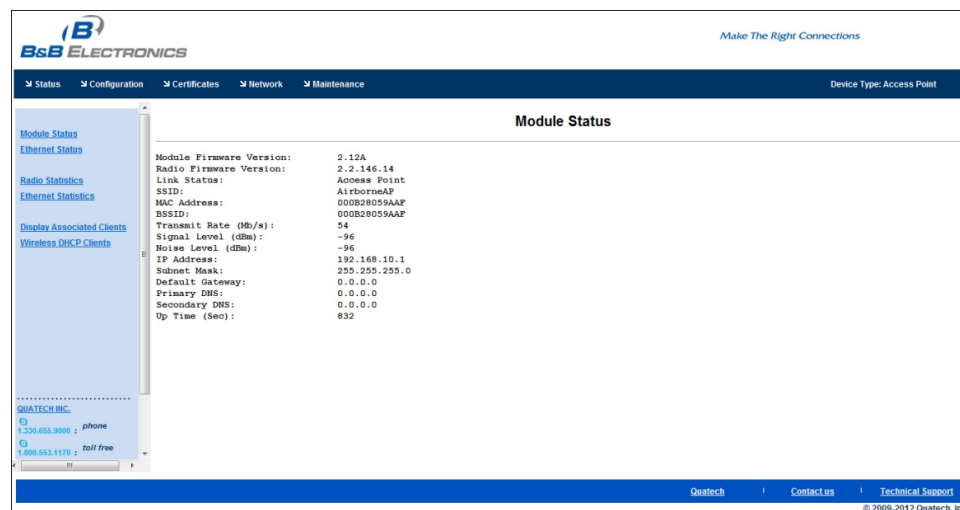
B&B ELECTRONICS

Make The Right Connections

Status Configuration Certificates Network Maintenance

Device Type: Access Point

Module Status
Ethernet Status

Radio Statistics
Ethernet Statistics

Display Associated Clients
Wireless DHCP Clients

QUATECH INC.
1.330.655.9000 : phone
1.800.553.1170 : toll free

Module Status

| | |
|---|---|
| Module Firmware Version: | 2.12A |
| Radio Firmware Version: | 2.2.146.14 |
| Link Status: | Access Point |
| SSID: | AirborneAP |
| MAC Address: | 000B28059AAF |
| BSSID: | 000B28059AAF |
| Transmit Rate (Mb/s): | 54 |
| Signal Level (dBm): | -96 |
| Noise Level (dBm): | -96 |
| IP Address: | 192.168.10.1 |
| Subnet Mask: | 255.255.255.0 |
| Default Gateway: | 0.0.0.0 |
| Primary DNS: | 0.0.0.0 |
| Secondary DNS: | 0.0.0.0 |
| Up Time (Sec): | 832 |

Quatech | Contact us | Technical Support

© 2009-2012 Quatech, In